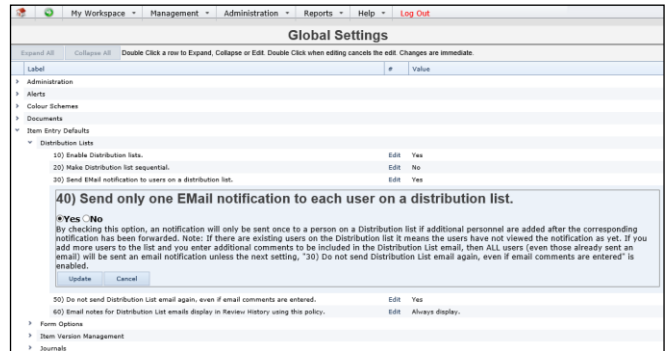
My Workspace ▾ Management ▾ Administration ▾ Reports ▾ Help ▾ Log Out

Global Settings

Expand All Collapse All Double Click a row to Expand, Collapse or Edit. Double Click when editing cancels the edit. Changes are immediate.

| Label | # | Value |
|---|---|---|
| Administration | | |
| Alerts | | |
| Colour Schemes | | |
| Documents | | |
| Item Entry Defaults | | |
| Distribution Lists | | |
| 10) Enable Distribution lists. | Edit | Yes |
| 20) Make Distribution list sequential. | Edit | No |
| 30) Send EMail notification to users on a distribution list. | Edit | Yes |

40) Send only one EMail notification to each user on a distribution list.

Yes No

By checking this option, an notification will only be sent once to a person on a Distribution list if additional personnel are added after the corresponding notification has been forwarded. Note: If there are existing users on the Distribution list it means the users have not viewed the notification as yet. If you add more users to the list and you enter additional comments to be included in the Distribution List email, then ALL users (even those already sent an email) will be sent an email notification unless the next setting, "30) Do not send Distribution List email again, even if email comments are entered" is enabled.

Update Cancel

| | | |
|---|---|---|
| 50) Do not send Distribution List email again, even if email comments are entered. | Edit | Yes |
| 60) Email notes for Distribution List emails display in Review History using this policy. | Edit | Always display. |
| Form Options | | |
| Item Version Management | | |
| Journals | | |